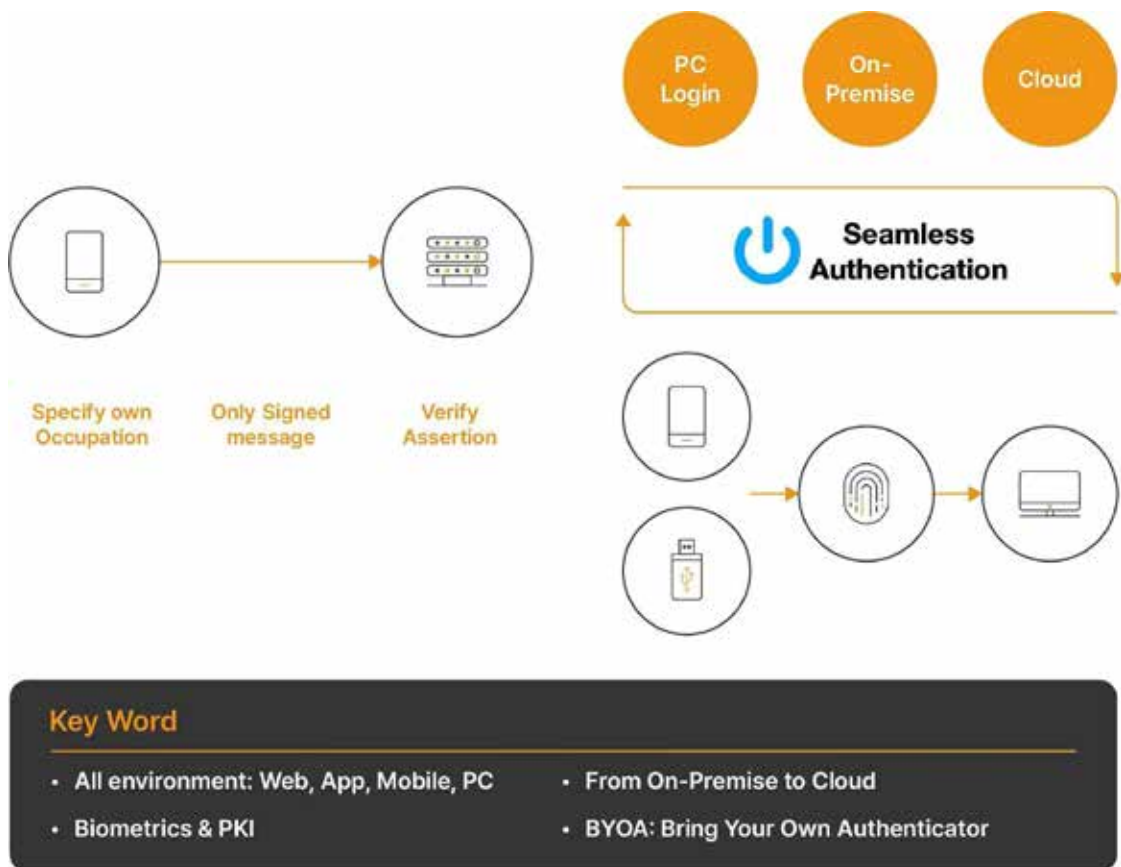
PC Login

On-Premise

Cloud

Seamless Authentication

Specify own Occupation

Only Signed message

Verify Assertion

Key Word

• All environment: Web, App, Mobile, PC

• Biometrics & PKI

• From On-Premise to Cloud

• BYOA: Bring Your Own Authenticator